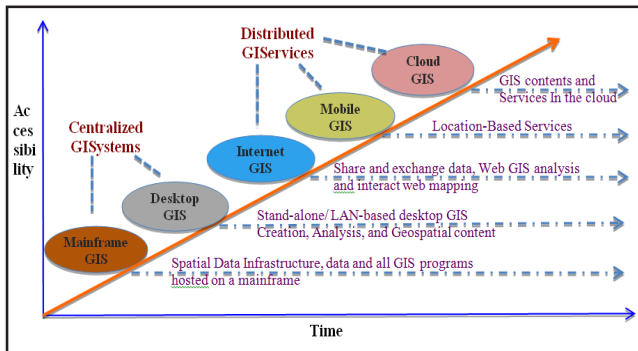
Ac
ces
sibi
lity

Distributed
GIServices

Centralized
GISystems

Cloud
GIS

Mobile
GIS

Internet
GIS

Desktop
GIS

Mainframe
GIS

GIS contents and
Services In the cloud

Location-Based Services

Share and exchange data, Web GIS analysis
and interact web mapping

Stand-alone/ LAN-based desktop GIS
Creation, Analysis, and Geospatial content

Spatial Data Infrastructure, data and all GIS programs
hosted on a mainframe

Time